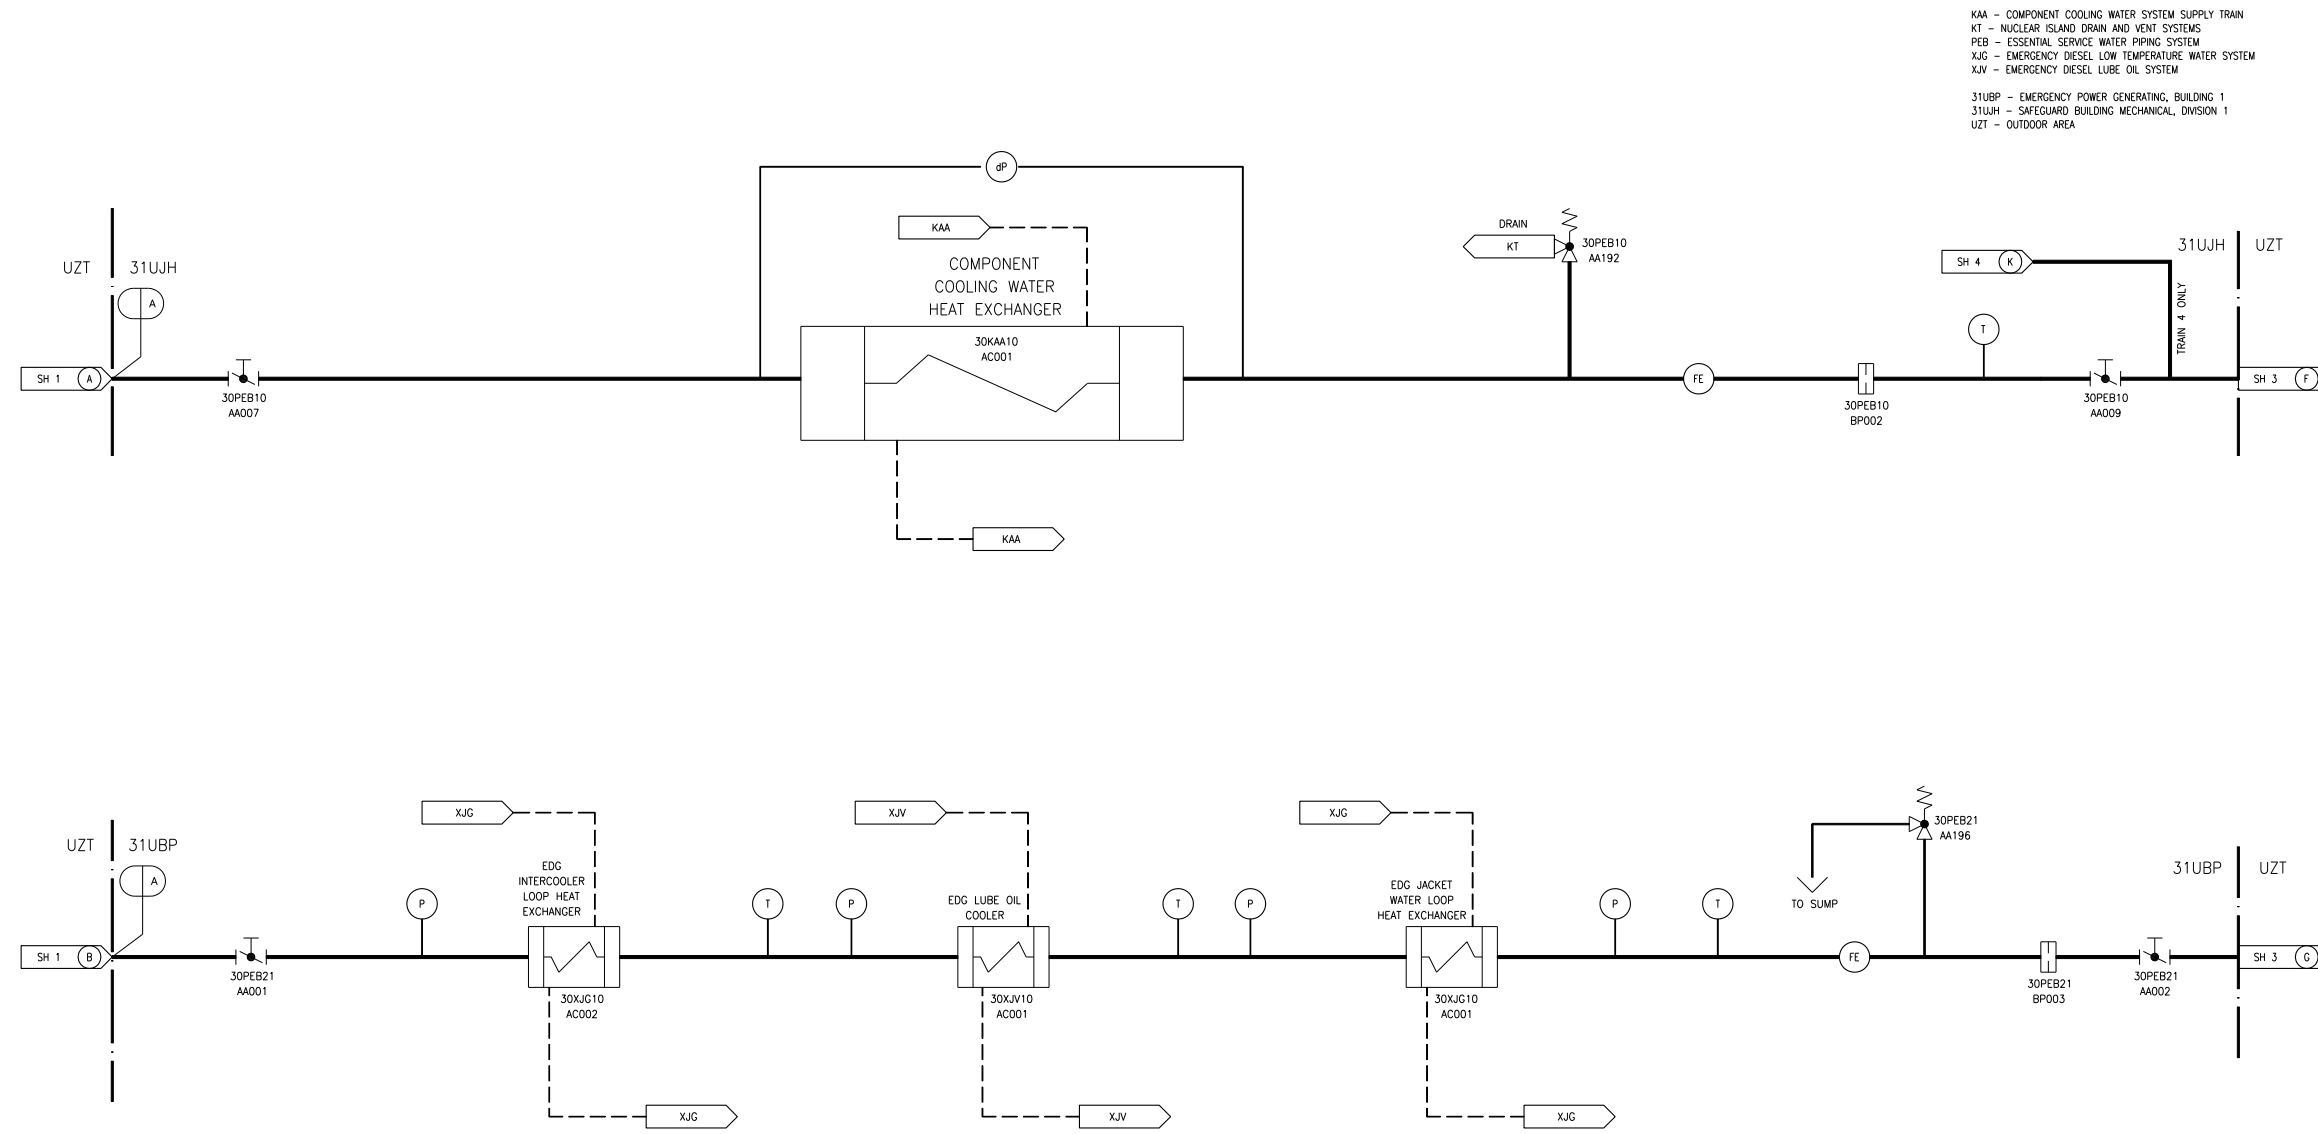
KAA – COMPONENT COOLING WATER SYSTEM SUPPLY TRAIN
KT – NUCLEAR ISLAND DRAIN AND VENT SYSTEMS
PEB – ESSENTIAL SERVICE WATER PIPING SYSTEM
XJG – EMERGENCY DIESEL LOW TEMPERATURE WATER SYSTEM
XJV – EMERGENCY DIESEL LUBE OIL SYSTEM

31UBP – EMERGENCY POWER GENERATING, BUILDING 1
31UJH – SAFEGUARD BUILDING MECHANICAL, DIVISION 1
UZT – OUTDOOR AREA

dP

KAA

COMPONENT COOLING WATER HEAT EXCHANGER

30KAA10
AC001

KAA

UZT 31UJH

A

SH 1 A

30PEB10
AA007

DRAIN
KT

30PEB10
AA192

31UJH UZT

SH 4 K

TRAIN 4 ONLY

T

FE

30PEB10
BP002

30PEB10
AA009

SH 3 F

XJG

XJV

XJG

UZT 31UBP

A

SH 1 B

30PEB21
AA001

P

EDG INTERCOOLER LOOP HEAT EXCHANGER

30XJG10
AC002

XJG

T

P

EDG LUBE OIL COOLER

30XJV10
AC001

XJV

T

P

EDG JACKET WATER LOOP HEAT EXCHANGER

30XJG10
AC001

XJG

P

T

TO SUMP

30PEB21
AA196

FE

31UBP UZT

30PEB21
BP003

30PEB21
AA002

SH 3 G